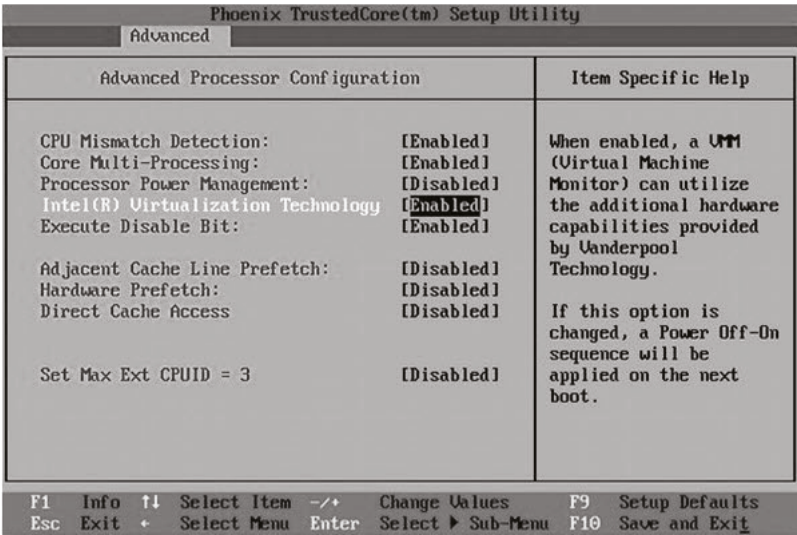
Phoenix TrustedCore(tm) Setup Utility
Advanced

Advanced Processor Configuration

Item Specific Help

| | |
|---|---|
| CPU Mismatch Detection: | [Enabled] |
| Core Multi-Processing: | [Enabled] |
| Processor Power Management: | [Disabled] |
| Intel(R) Virtualization Technology | [Enabled] |
| Execute Disable Bit: | [Enabled] |
| Adjacent Cache Line Prefetch: | [Disabled] |
| Hardware Prefetch: | [Disabled] |
| Direct Cache Access | [Disabled] |
| Set Max Ext CPUID = 3 | [Disabled] |

When enabled, a VMM (Virtual Machine Monitor) can utilize the additional hardware capabilities provided by Vanderpool Technology.

If this option is changed, a Power Off-On sequence will be applied on the next boot.

F1 Info ↑↓ Select Item -/+ Change Values F9 Setup Defaults
Esc Exit ↔ Select Menu Enter Select ▸ Sub-Menu F10 Save and Exit